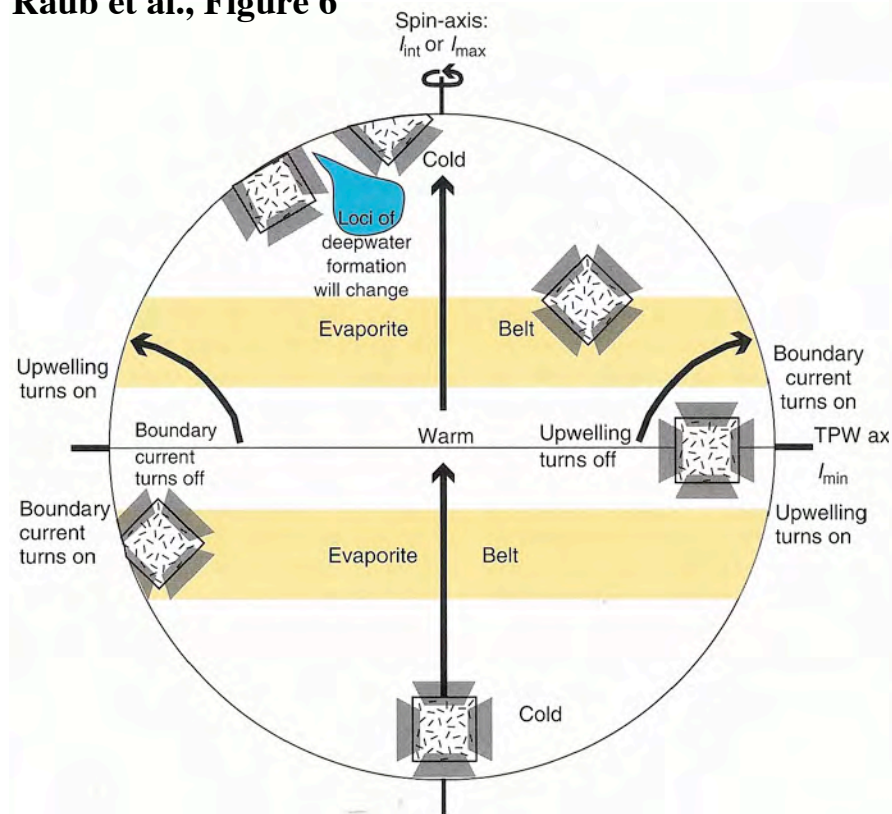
Raub et al., Figure 6

Spin-axis: $I_{\text{int}}$ or $I_{\text{max}}$

Cold

Loci of deepwater formation will change

Evaporite

Belt

Upwelling turns on

Boundary current turns on

Boundary current turns off

Warm

Upwelling turns off

TPW ax

$I_{\text{min}}$

Boundary current turns on

Upwelling turns on

Evaporite

Belt

Cold